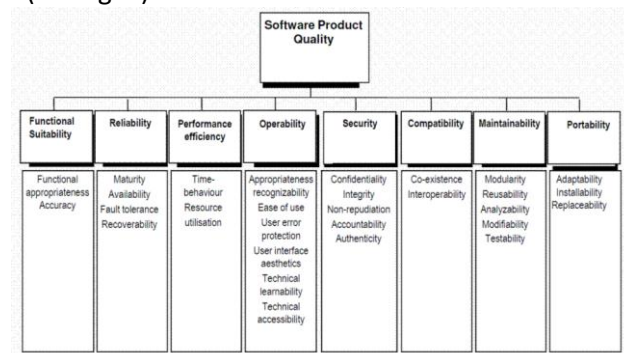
Software Product Quality

Functional Suitability

Functional appropriateness
Accuracy

Reliability

Maturity
Availability
Fault tolerance
Recoverability

Performance efficiency

Time-behaviour
Resource utilisation

Operability

Appropriateness recognizability
Ease of use
User error protection
User interface aesthetics
Technical learnability
Technical accessibility

Security

Confidentiality
Integrity
Non-repudiation
Accountability
Authenticity

Compatibility

Co-existence
Interoperability

Maintainability

Modularity
Reusability
Analyzability
Modifiability
Testability

Portability

Adaptability
Installability
Replaceability